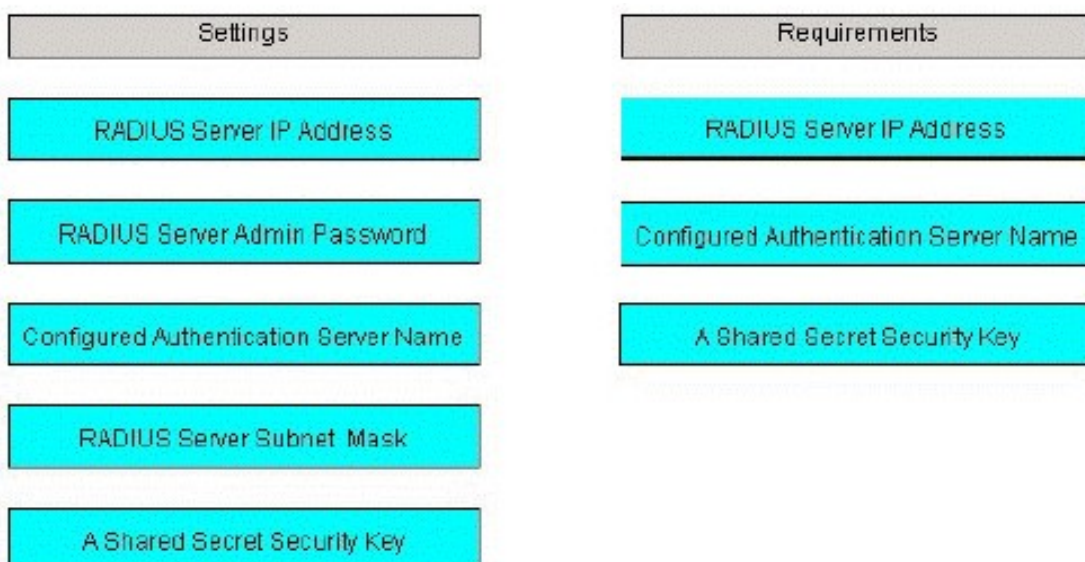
Settings

RADIUS Server IP Address

RADIUS Server Admin Password

Configured Authentication Server Name

RADIUS Server Subnet Mask

A Shared Secret Security Key

Requirements

RADIUS Server IP Address

Configured Authentication Server Name

A Shared Secret Security Key